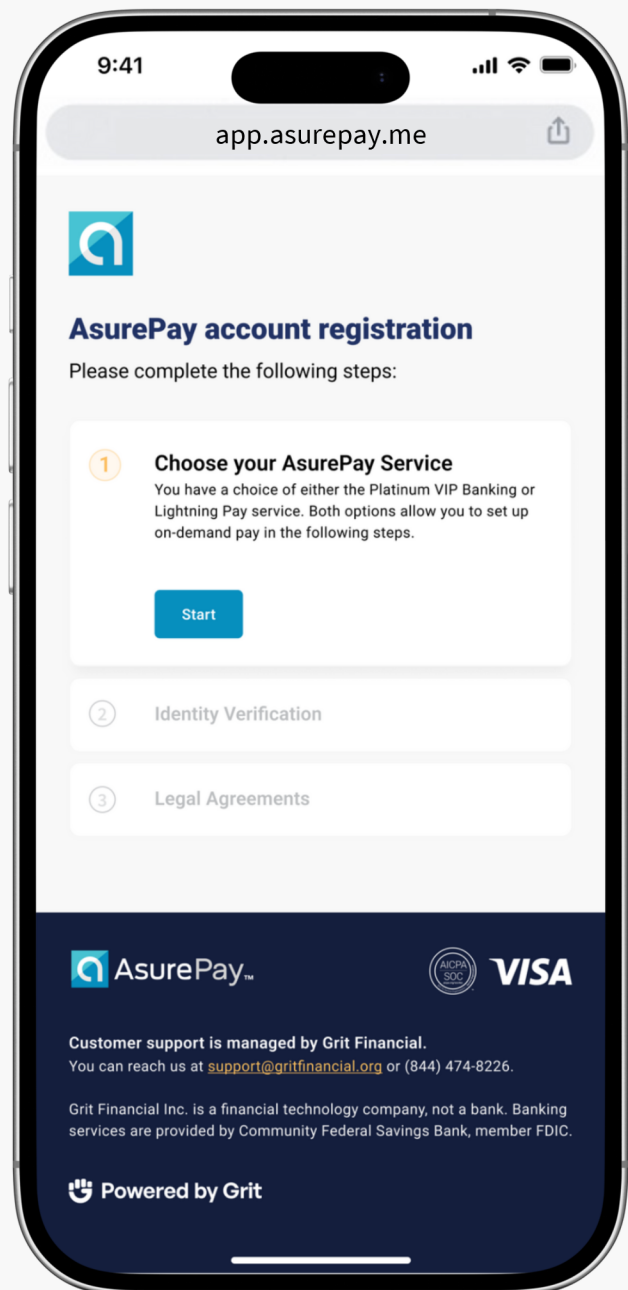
9:41

app.asurepay.me

AsurePay account registration

Please complete the following steps:

1 Choose your AsurePay Service

You have a choice of either the Platinum VIP Banking or Lightning Pay service. Both options allow you to set up on-demand pay in the following steps.

Start

2 Identity Verification

3 Legal Agreements

AsurePay™

AICPA SOC

VISA

Customer support is managed by Grit Financial.

You can reach us at support@gritfinancial.org or (844) 474-8226.

Grit Financial Inc. is a financial technology company, not a bank. Banking services are provided by Community Federal Savings Bank, member FDIC.

Powered by Grit